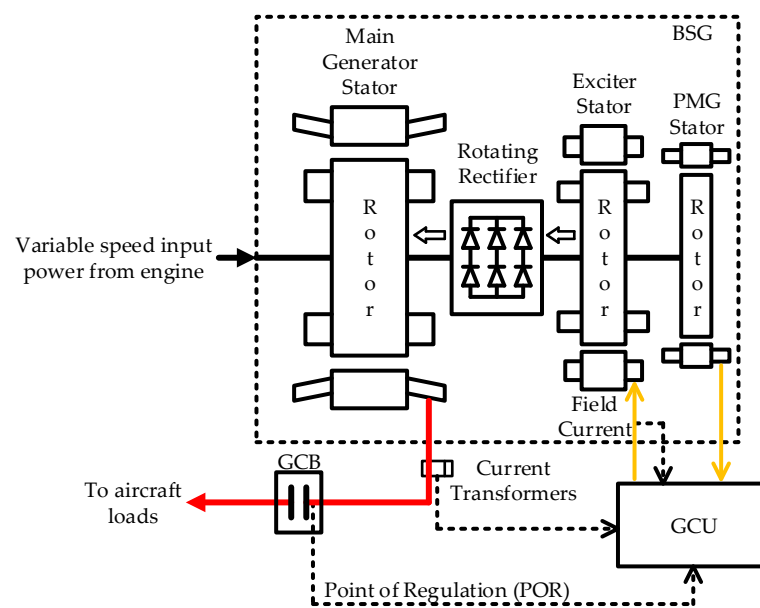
BSG

Main Generator Stator

Exciter Stator

PMG Stator

Rotating Rectifier

Rotor

Rotor

Rotor

Variable speed input power from engine

Field Current

GCB

Current Transformers

To aircraft loads

GCU

Point of Regulation (POR)